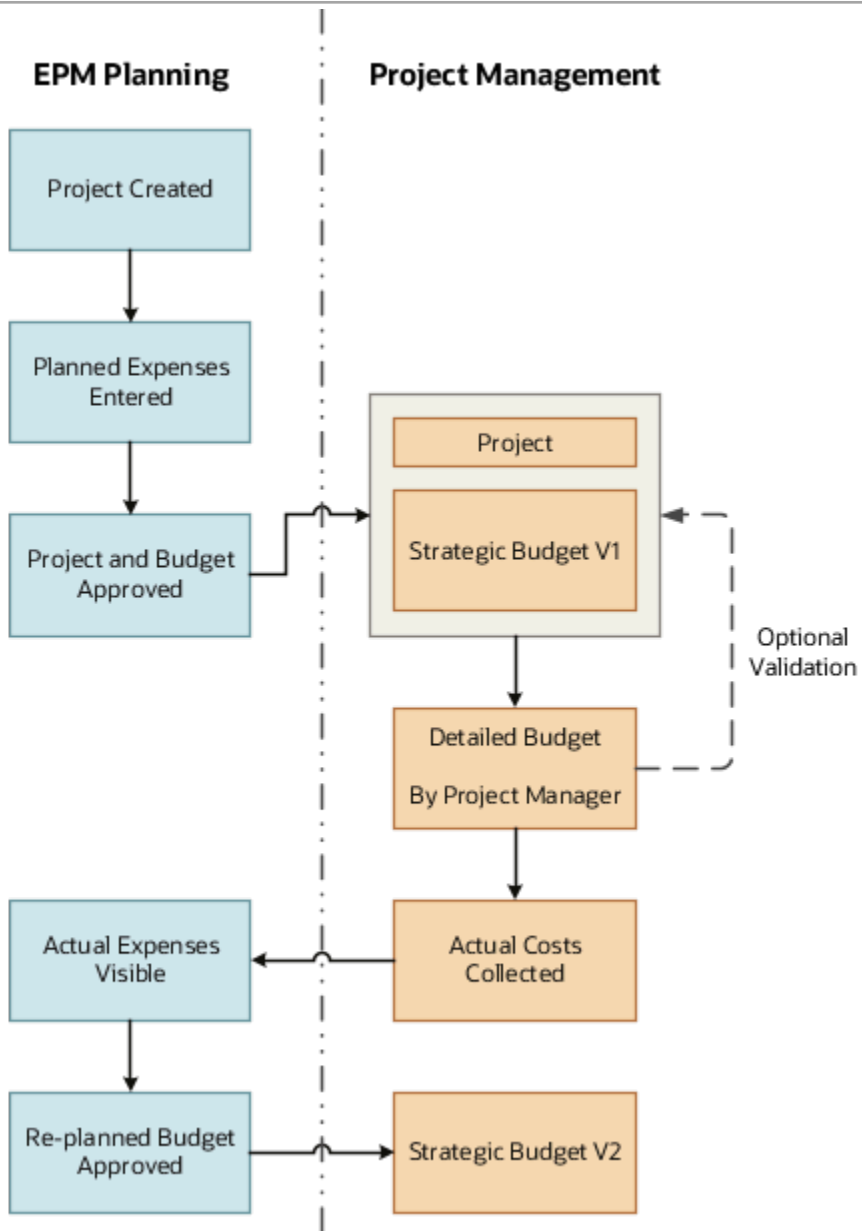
EPM Planning

Project Management

Project Created

Planned Expenses Entered

Project and Budget Approved

Project

Strategic Budget V1

Optional Validation

Detailed Budget

By Project Manager

Actual Expenses Visible

Actual Costs Collected

Re-planned Budget Approved

Strategic Budget V2